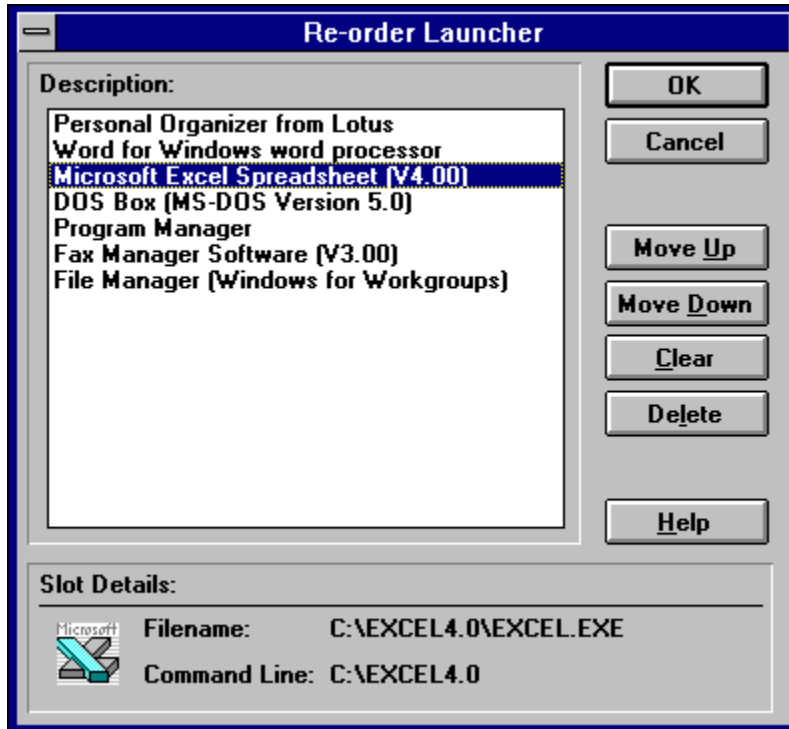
Re-order Launcher

Description:

Personal Organizer from Lotus
Word for Windows word processor
Microsoft Excel Spreadsheet (V4.00)
DOS Box (MS-DOS Version 5.0)
Program Manager
Fax Manager Software (V3.00)
File Manager (Windows for Workgroups)

OK

Cancel

Move Up

Move Down

Clear

Delete

Help

Slot Details:

Microsoft

Filename: C:\EXCEL4.0\EXCEL.EXE

Command Line: C:\EXCEL4.0